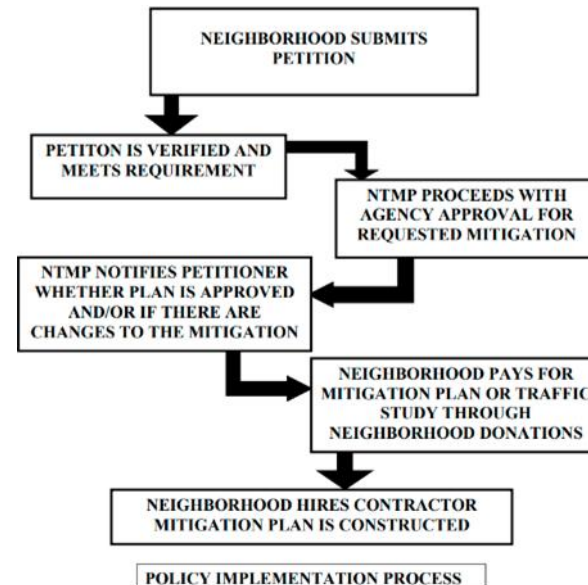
NEIGHBORHOOD SUBMITS PETITION

PETITON IS VERIFIED AND MEETS REQUIREMENT

NTMP PROCEEDS WITH AGENCY APPROVAL FOR REQUESTED MITIGATION

NTMP NOTIFIES PETITIONER WHETHER PLAN IS APPROVED AND/OR IF THERE ARE CHANGES TO THE MITIGATION

NEIGHBORHOOD PAYS FOR MITIGATION PLAN OR TRAFFIC STUDY THROUGH NEIGHBORHOOD DONATIONS

NEIGHBORHOOD HIRES CONTRACTOR MITIGATION PLAN IS CONSTRUCTED

POLICY IMPLEMENTATION PROCESS